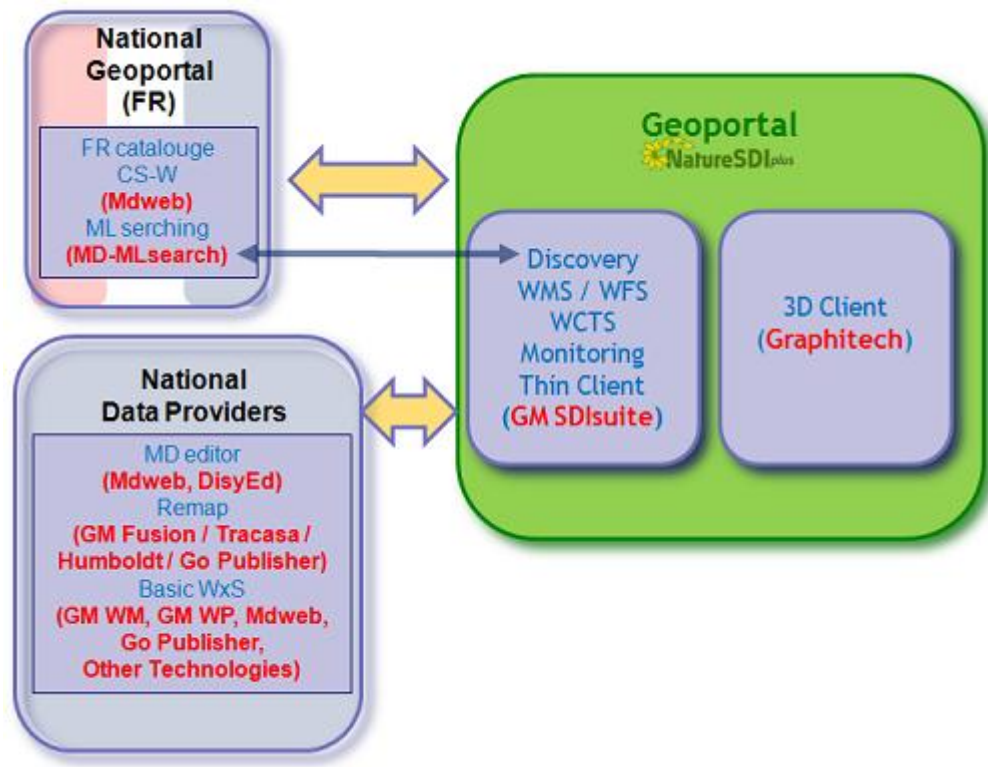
National Geoportal (FR)

FR catalouge
CS-W
(Mdweb)
ML serching
(MD-MLsearch)

Geoportal
NatureSDIplus

Discovery
WMS / WFS
WCTS
Monitoring
Thin Client
(GM SDIsuite)

3D Client
(Graphitech)

National Data Providers

MD editor
(Mdweb, DisyEd)
Remap
(GM Fusion / Tracasa / Humboldt / Go Publisher)
Basic WxS
(GM WM, GM WP, Mdweb, Go Publisher, Other Technologies)